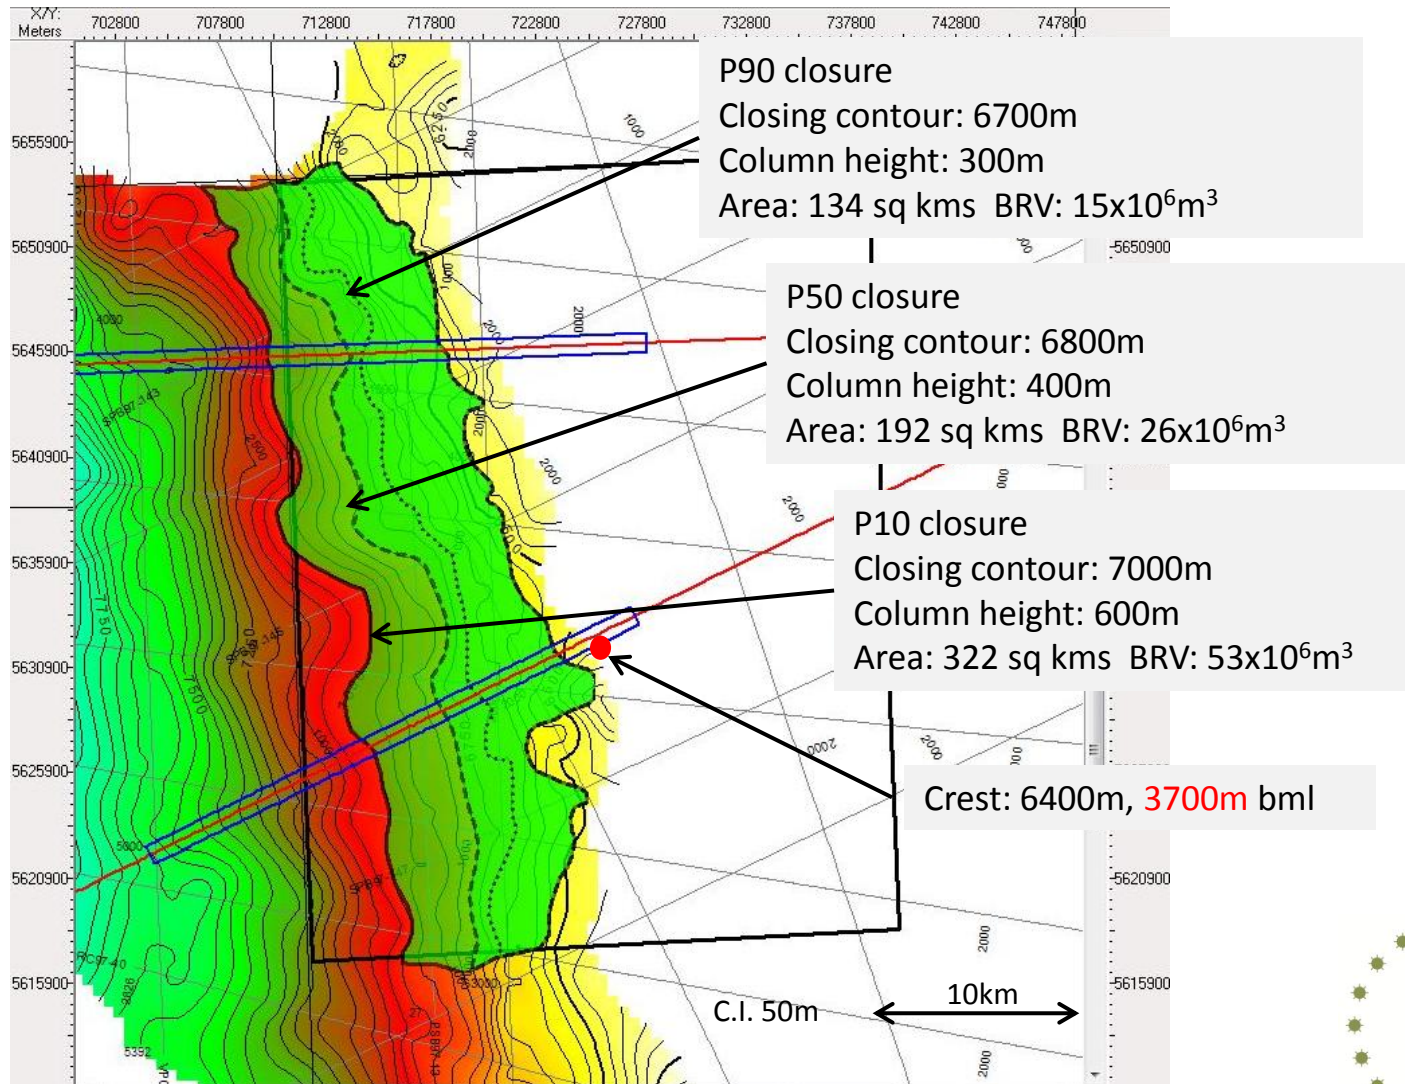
X/Y:
Meters
702800 707800 712800 717800 722800 727800 732800 737800 742800 747800

5655900
5650900
5645900
5640900
5635900
5630900
5625900
5620900
5615900

-5650900
-5620900
-5615900

P90 closure
Closing contour: 6700m
Column height: 300m
Area: 134 sq kms BRV: 15x10$^6$m$^3$

P50 closure
Closing contour: 6800m
Column height: 400m
Area: 192 sq kms BRV: 26x10$^6$m$^3$

P10 closure
Closing contour: 7000m
Column height: 600m
Area: 322 sq kms BRV: 53x10$^6$m$^3$

Crest: 6400m, 3700m bml

C.I. 50m

10km

2000
2000
2000
2000
2000
2000
2000
1000
7750
7800
6250
4000
5800